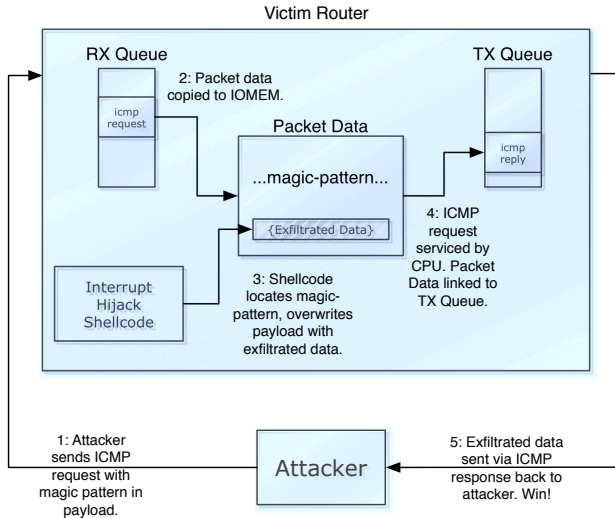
Victim Router

RX Queue

icmp request

2: Packet data copied to IOMEM.

TX Queue

Packet Data

icmp reply

...magic-pattern...

{Exfiltrated Data}

4: ICMP request serviced by CPU. Packet Data linked to TX Queue.

Interrupt Hijack Shellcode

3: Shellcode locates magic-pattern, overwrites payload with exfiltrated data.

1: Attacker sends ICMP request with magic pattern in payload.

Attacker

5: Exfiltrated data sent via ICMP response back to attacker. Win!